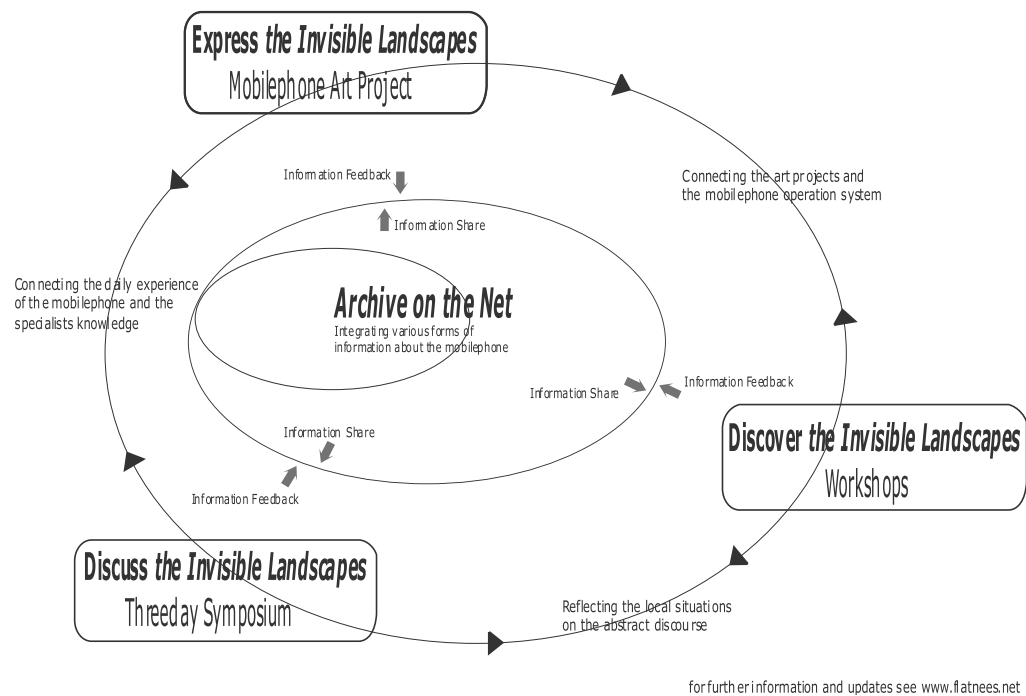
Express the Invisible Landscapes
Mobilephone Art Project

Information Feedback

Information Share

Connecting the art projects and the mobilephone operation system

Connecting the daily experience of the mobilephone and the specialists knowledge

Archive on the Net
Integrating various forms of information about the mobilephone

Information Share

Information Feedback

Discover the Invisible Landscapes
Workshops

Information Share

Information Feedback

Discuss the Invisible Landscapes
Threeday Symposium

Reflecting the local situations on the abstract discourse

for further information and updates see www.flatnees.net